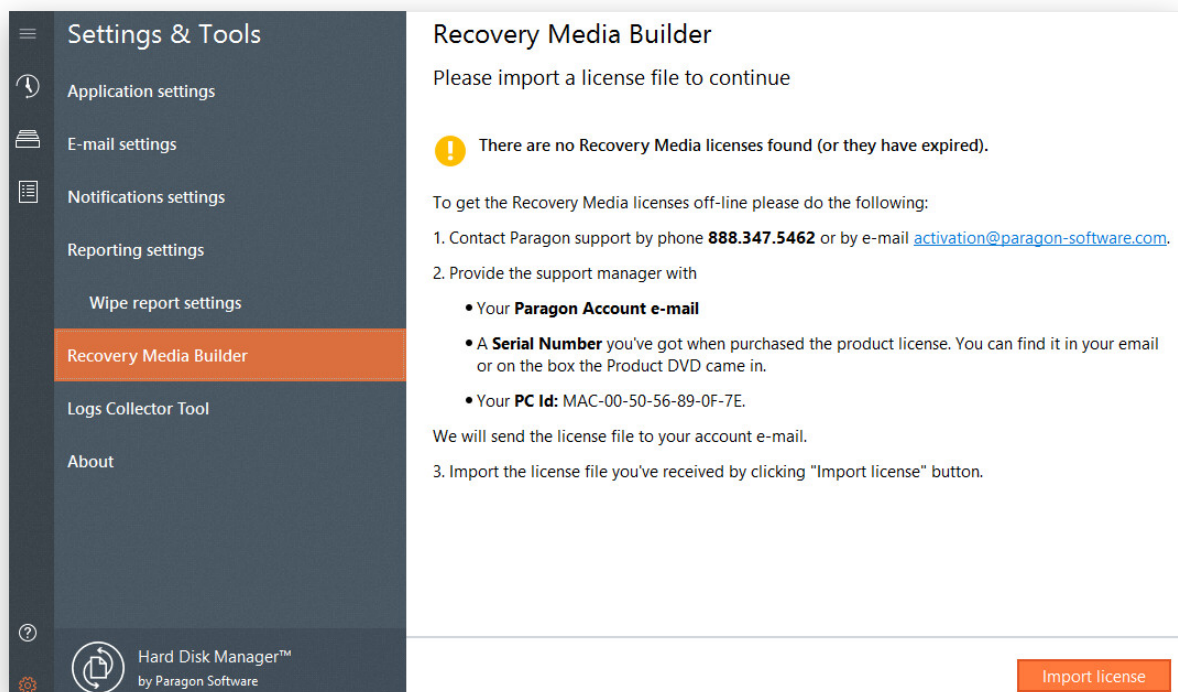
Settings & Tools

Application settings

E-mail settings

Notifications settings

Reporting settings

Wipe report settings

Recovery Media Builder

Logs Collector Tool

About

Hard Disk Manager™
by Paragon Software

Recovery Media Builder

Please import a license file to continue

There are no Recovery Media licenses found (or they have expired).

To get the Recovery Media licenses off-line please do the following:

1. Contact Paragon support by phone **888.347.5462** or by e-mail activation@paragon-software.com.

2. Provide the support manager with

• Your **Paragon Account e-mail**

• A **Serial Number** you've got when purchased the product license. You can find it in your email or on the box the Product DVD came in.

• Your **PC Id:** MAC-00-50-56-89-0F-7E.

We will send the license file to your account e-mail.

3. Import the license file you've received by clicking "Import license" button.

Import license